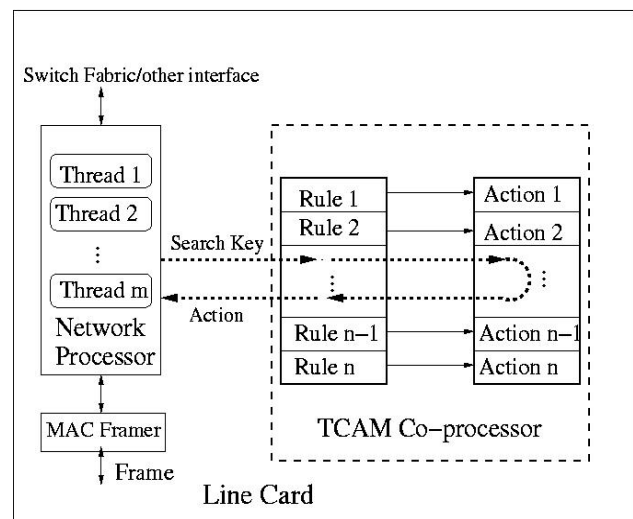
Switch Fabric/other interface

Thread 1
Thread 2
⋮
Thread m
Network Processor

Search Key
Action

Rule 1
Rule 2
⋮
Rule n−1
Rule n

Action 1
Action 2
⋮
Action n−1
Action n

TCAM Co−processor

MAC Framer
Frame

Line Card